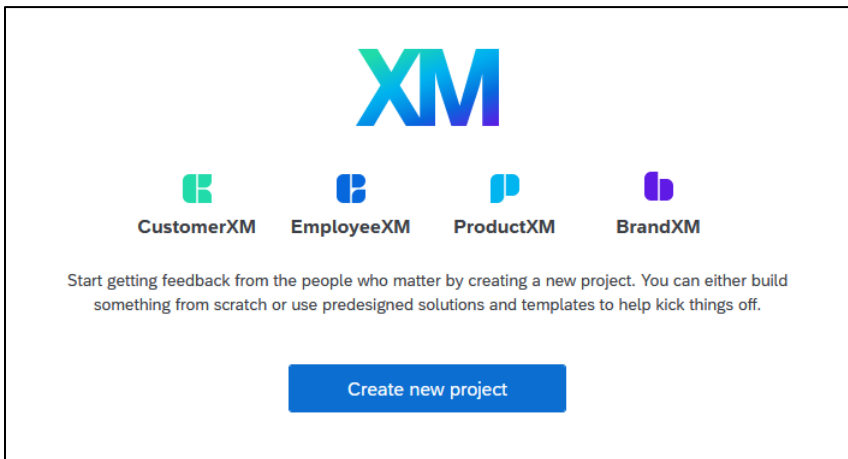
XM

CustomerXM

EmployeeXM

ProductXM

BrandXM

Start getting feedback from the people who matter by creating a new project. You can either build something from scratch or use predesigned solutions and templates to help kick things off.

Create new project